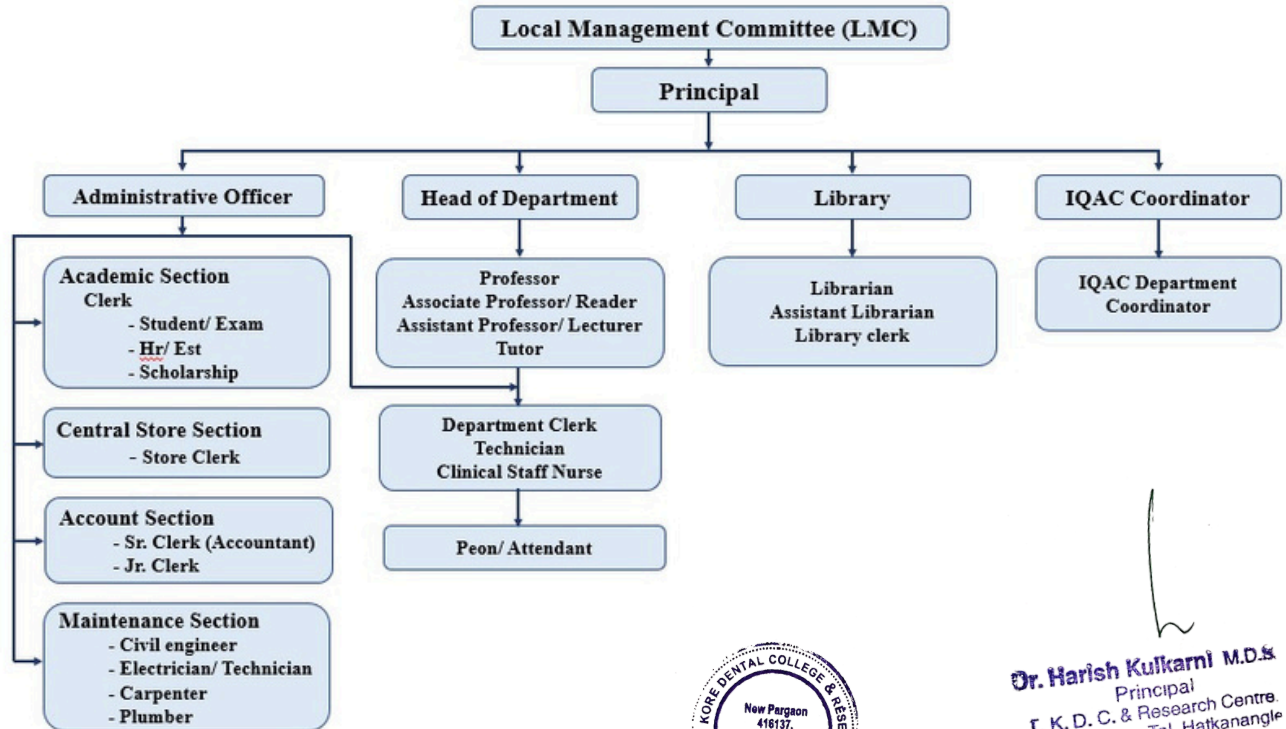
Local Management Committee (LMC)

Principal

Administrative Officer

Head of Department

Library

IQAC Coordinator

Academic Section
Clerk
- Student/ Exam
- Hr/ Est
- Scholarship

Central Store Section
- Store Clerk

Account Section
- Sr. Clerk (Accountant)
- Jr. Clerk

Maintenance Section
- Civil engineer
- Electrician/ Technician
- Carpenter
- Plumber

Professor
Associate Professor/ Reader
Assistant Professor/ Lecturer
Tutor

Department Clerk
Technician
Clinical Staff Nurse

Peon/ Attendant

Librarian
Assistant Librarian
Library clerk

IQAC Department Coordinator

KORE DENTAL COLLEGE & RESE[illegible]
New Pargaon
416137.

Dr. Harish Kulkarni M.D.S
Principal
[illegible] K. D. C. & Research Centre.
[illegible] Tal. Hatkanangle